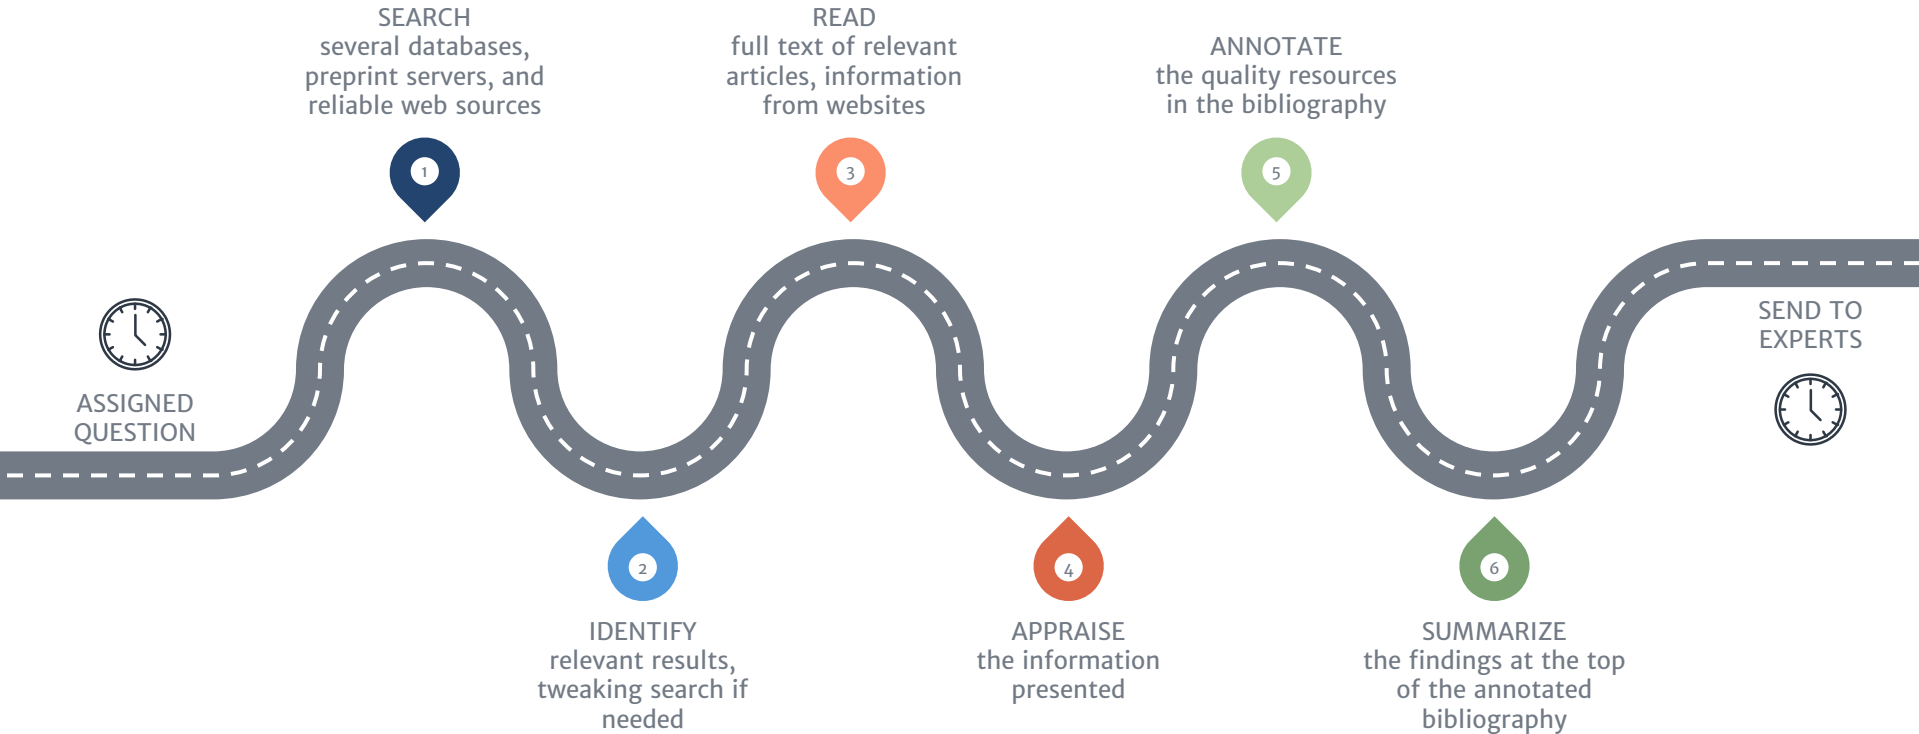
ASSIGNED QUESTION

1
SEARCH
several databases, preprint servers, and reliable web sources

2
IDENTIFY
relevant results, tweaking search if needed

3
READ
full text of relevant articles, information from websites

4
APPRAISE
the information presented

5
ANNOTATE
the quality resources in the bibliography

6
SUMMARIZE
the findings at the top of the annotated bibliography

SEND TO EXPERTS